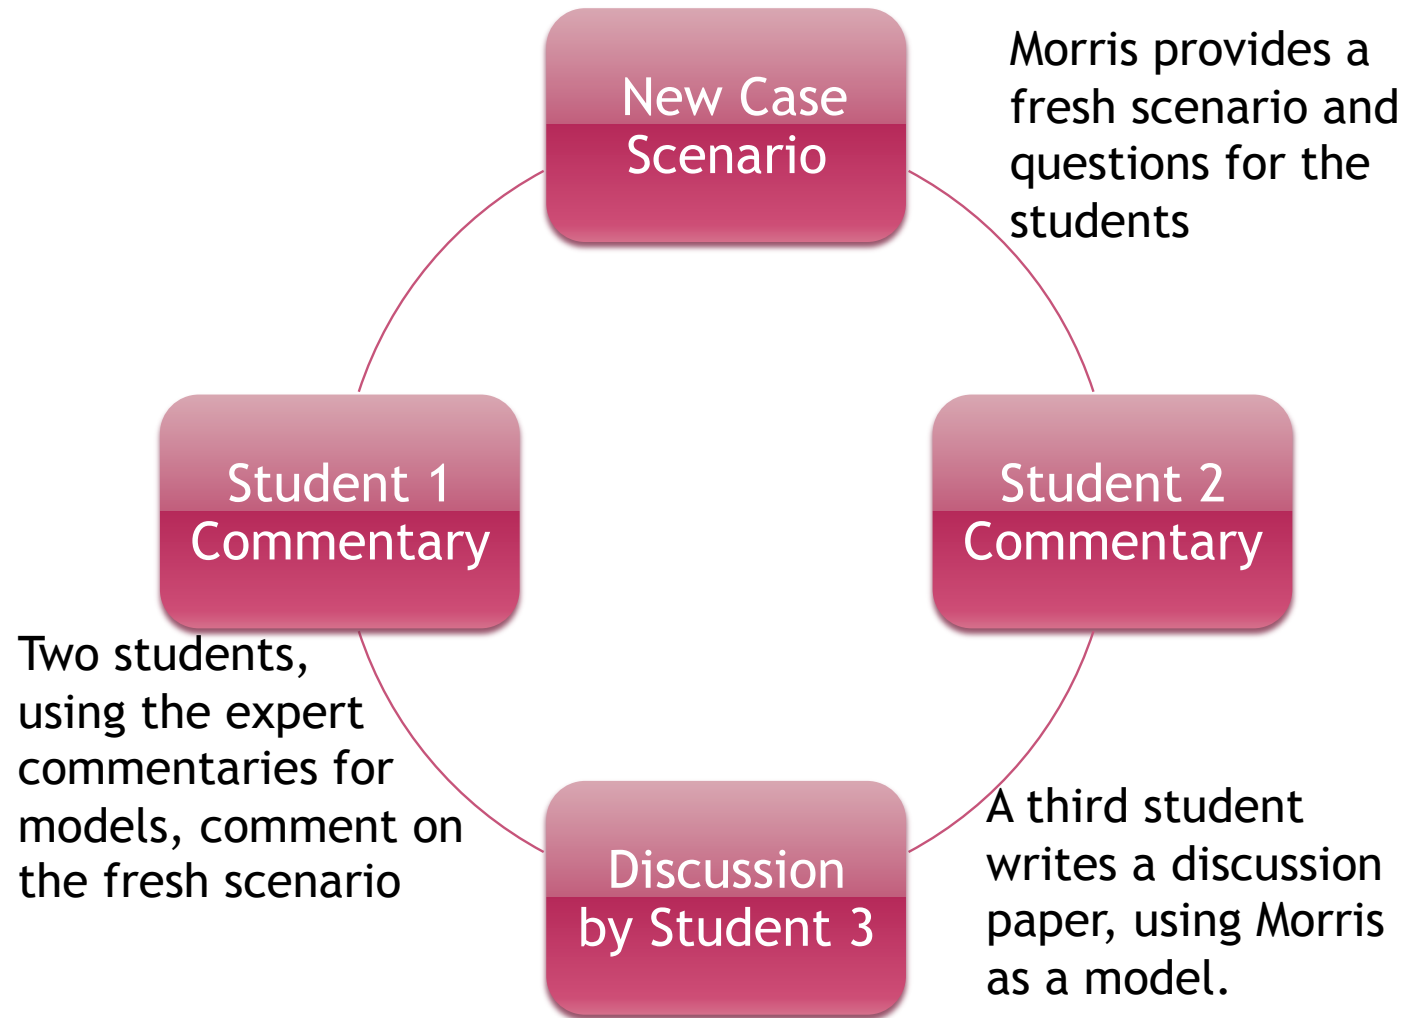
New Case Scenario

Morris provides a fresh scenario and questions for the students

Student 1 Commentary

Student 2 Commentary

Two students, using the expert commentaries for models, comment on the fresh scenario

Discussion by Student 3

A third student writes a discussion paper, using Morris as a model.